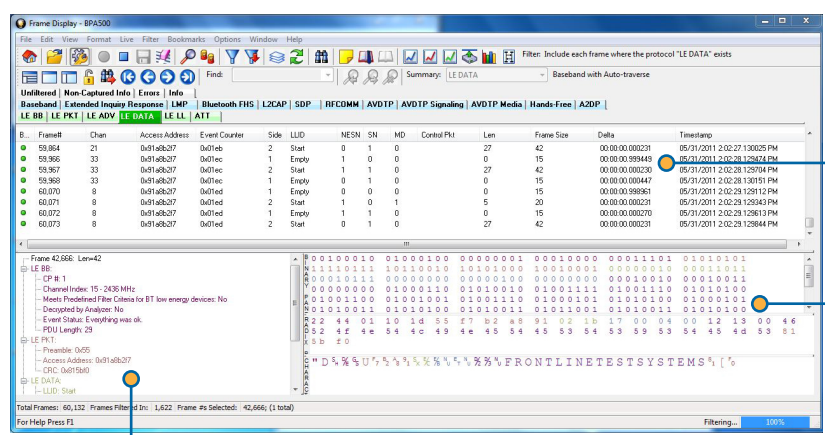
Frame Display - BPA500

File Edit View Format Live Filter Bookmarks Options Window Help

Filter: Include each frame where the protocol "LE DATA" exists

Find:

Summary: LE DATA

Baseband with Auto-traverse

Unfiltered | Non-Captured Info | Errors | Info

Baseband | Extended Inquiry Response | LMP | Bluetooth FHS | L2CAP | SDP | RFCOMM | AVDTP | AVDTP Signaling | AVDTP Media | Hands-Free | A2DP

LE BB | LE PKT | LE ADV | LE DATA | LE LL | ATT

| B... | Frame# | Chan | Access Address | Event Counter | Side | LLID | NESN | SN | MD | Control Pkt | Len | Frame Size | Delta | Timestamp |
|---|---|---|---|---|---|---|---|---|---|---|---|---|---|---|
| | 59,864 | 21 | 0x91a8b2f7 | 0x01eb | 2 | Start | 0 | 1 | 0 | | 27 | 42 | 00:00:00.000231 | 05/31/2011 2:02:27.130025 PM |
| | 59,866 | 33 | 0x91a8b2f7 | 0x01ec | 1 | Empty | 1 | 0 | 0 | | 0 | 15 | 00:00:00.999449 | 05/31/2011 2:02:28.129474 PM |
| | 59,967 | 33 | 0x91a8b2f7 | 0x01ec | 2 | Start | 1 | 1 | 0 | | 27 | 42 | 00:00:00.000230 | 05/31/2011 2:02:28.129704 PM |
| | 59,968 | 33 | 0x91a8b2f7 | 0x01ec | 1 | Empty | 1 | 1 | 0 | | 0 | 15 | 00:00:00.000447 | 05/31/2011 2:02:28.130151 PM |
| | 60,070 | 8 | 0x91a8b2f7 | 0x01ed | 1 | Empty | 0 | 0 | 0 | | 0 | 15 | 00:00:00.998961 | 05/31/2011 2:02:29.129112 PM |
| | 60,071 | 8 | 0x91a8b2f7 | 0x01ed | 2 | Start | 1 | 0 | 1 | | 5 | 20 | 00:00:00.000231 | 05/31/2011 2:02:29.129343 PM |
| | 60,072 | 8 | 0x91a8b2f7 | 0x01ed | 1 | Empty | 1 | 1 | 0 | | 0 | 15 | 00:00:00.000270 | 05/31/2011 2:02:29.129613 PM |
| | 60,073 | 8 | 0x91a8b2f7 | 0x01ed | 2 | Start | 0 | 1 | 0 | | 27 | 42 | 00:00:00.000231 | 05/31/2011 2:02:29.129844 PM |

Frame 42,666: Len=42
LE BB:
CP #: 1
Channel Index: 15 - 2436 MHz
Meets Predefined Filter Criteria for BT low energy devices: No
Decrypted by Analyzer: No
Event Status: Everything was ok.
PDU Length: 29
LE PKT:
Preamble: 0x55
Access Address: 0x91a8b2f7
CRC: 0x815bf0
LE DATA:
LLID: Start

00010010 01000100 00000001 00010000 00011101 01010101
11111011 10110010 10101000 10010001 00000010 00011011
00001111 00000000 00000000 00000010 00010010 00010011
00000000 01000110 01010010 01001111 01001110 01010100
01001100 01001001 01001110 01000101 01010100 01000101
01010011 01010100 01010011 01011001 01010011 01010100
12 44 01 10 1d 55 f7 b2 a8 91 02 1b 17 00 04 00 12 13 00 46
52 4f 4e 54 4c 49 4e 45 54 45 53 54 53 59 53 54 45 4d 53 81
5b f0

FRONTLINETESTSYSTEMS

Total Frames: 60,132 Frames Filtered In: 1,622 Frame #s Selected: 42,666; (1 total)

For Help Press F1

Filtering... 100%